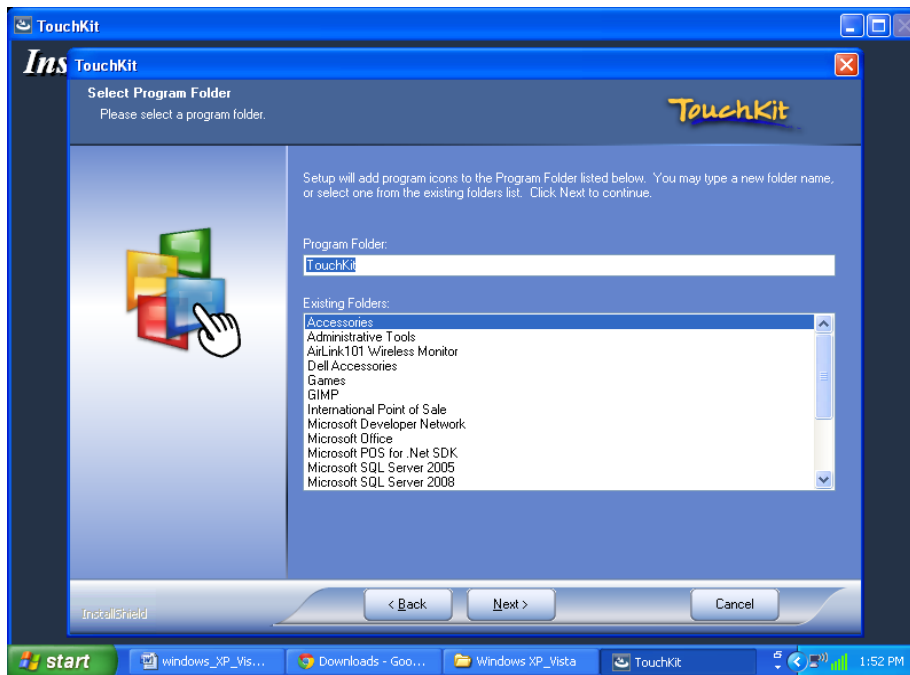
TouchKit

Ins

TouchKit

Select Program Folder

Please select a program folder.

TouchKit

Setup will add program icons to the Program Folder listed below. You may type a new folder name, or select one from the existing folders list. Click Next to continue.

Program Folder:

TouchKit

Existing Folders:

Accessories
Administrative Tools
AirLink101 Wireless Monitor
Dell Accessories
Games
GIMP
International Point of Sale
Microsoft Developer Network
Microsoft Office
Microsoft POS for .Net SDK
Microsoft SQL Server 2005
Microsoft SQL Server 2008

InstallShield

< Back

Next >

Cancel

start

windows_XP_Vis...

Downloads - Goo...

Windows XP_Vista

TouchKit

1:52 PM